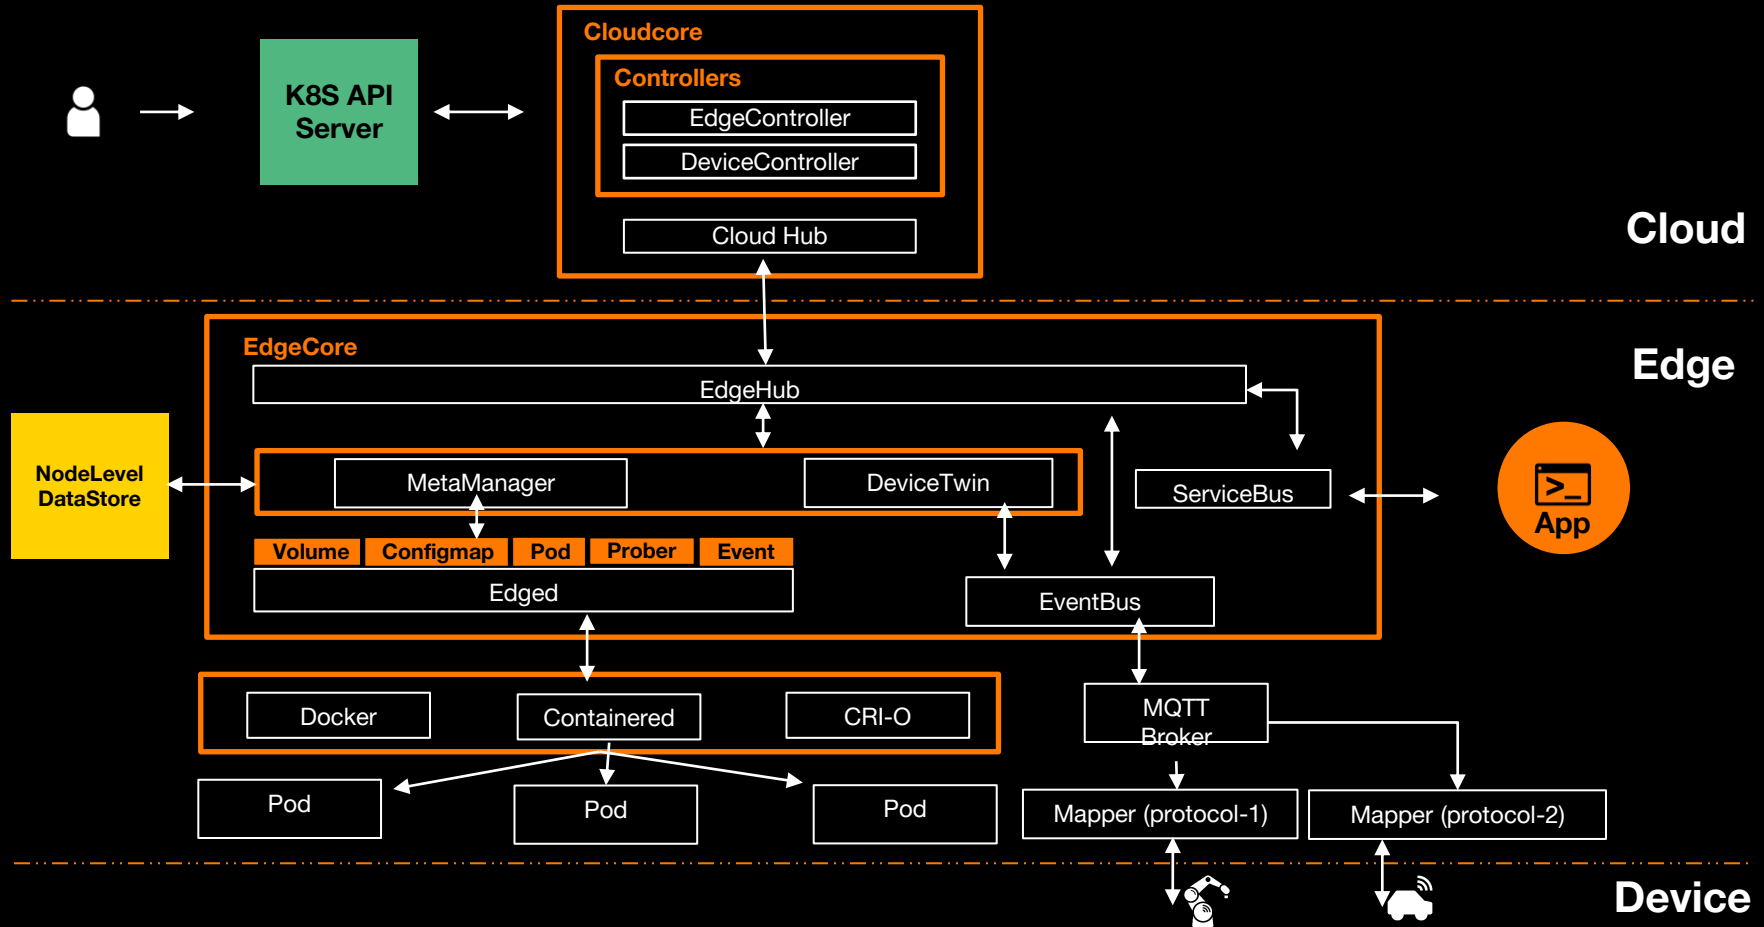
K8S API Server

Cloudcore

Controllers

EdgeController

DeviceController

Cloud Hub

Cloud

EdgeCore

Edge

EdgeHub

NodeLevel DataStore

MetaManager

DeviceTwin

ServiceBus

App

Volume

Configmap

Pod

Prober

Event

Edged

EventBus

Docker

Containered

CRI-O

MQTT Broker

Pod

Pod

Pod

Mapper (protocol-1)

Mapper (protocol-2)

Device